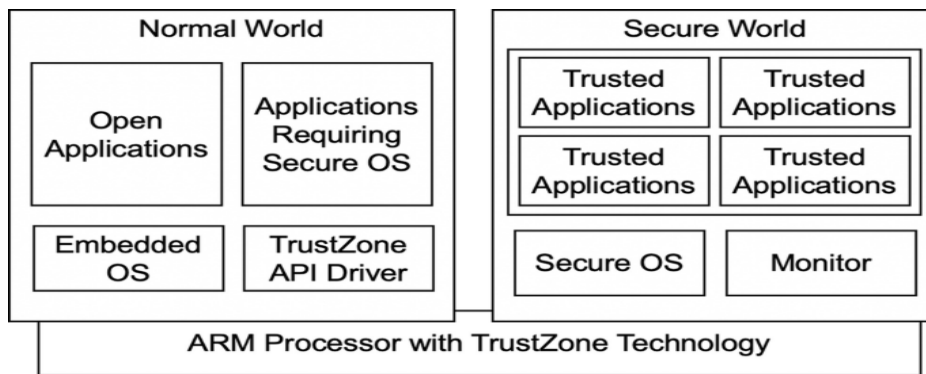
Normal World

Open Applications

Applications Requiring Secure OS

Embedded OS

TrustZone API Driver

Secure World

Trusted Applications

Trusted Applications

Trusted Applications

Trusted Applications

Secure OS

Monitor

ARM Processor with TrustZone Technology